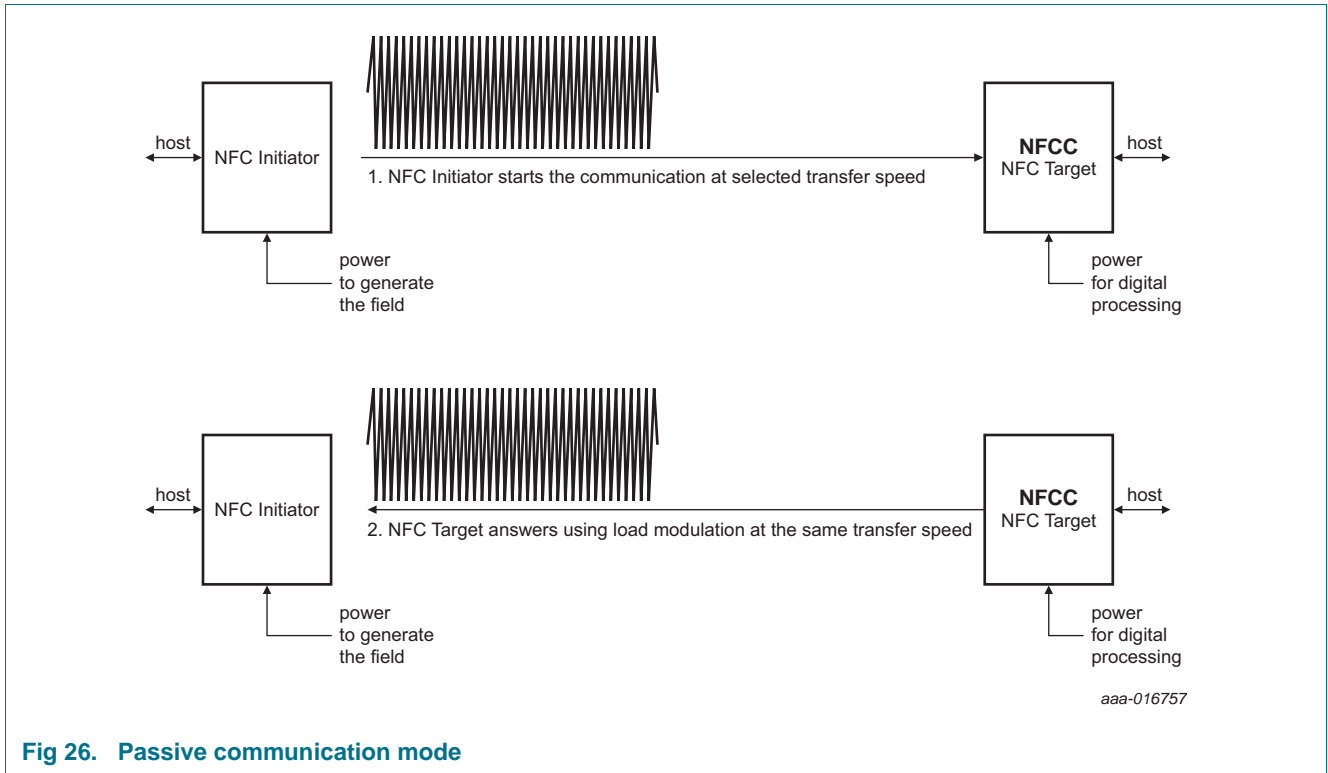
host

NFC Initiator

1. NFC Initiator starts the communication at selected transfer speed

NFCC
NFC Target

host

power
to generate
the field

power
for digital
processing

host

NFC Initiator

2. NFC Target answers using load modulation at the same transfer speed

NFCC
NFC Target

host

power
to generate
the field

power
for digital
processing

aaa-016757

Fig 26. Passive communication mode